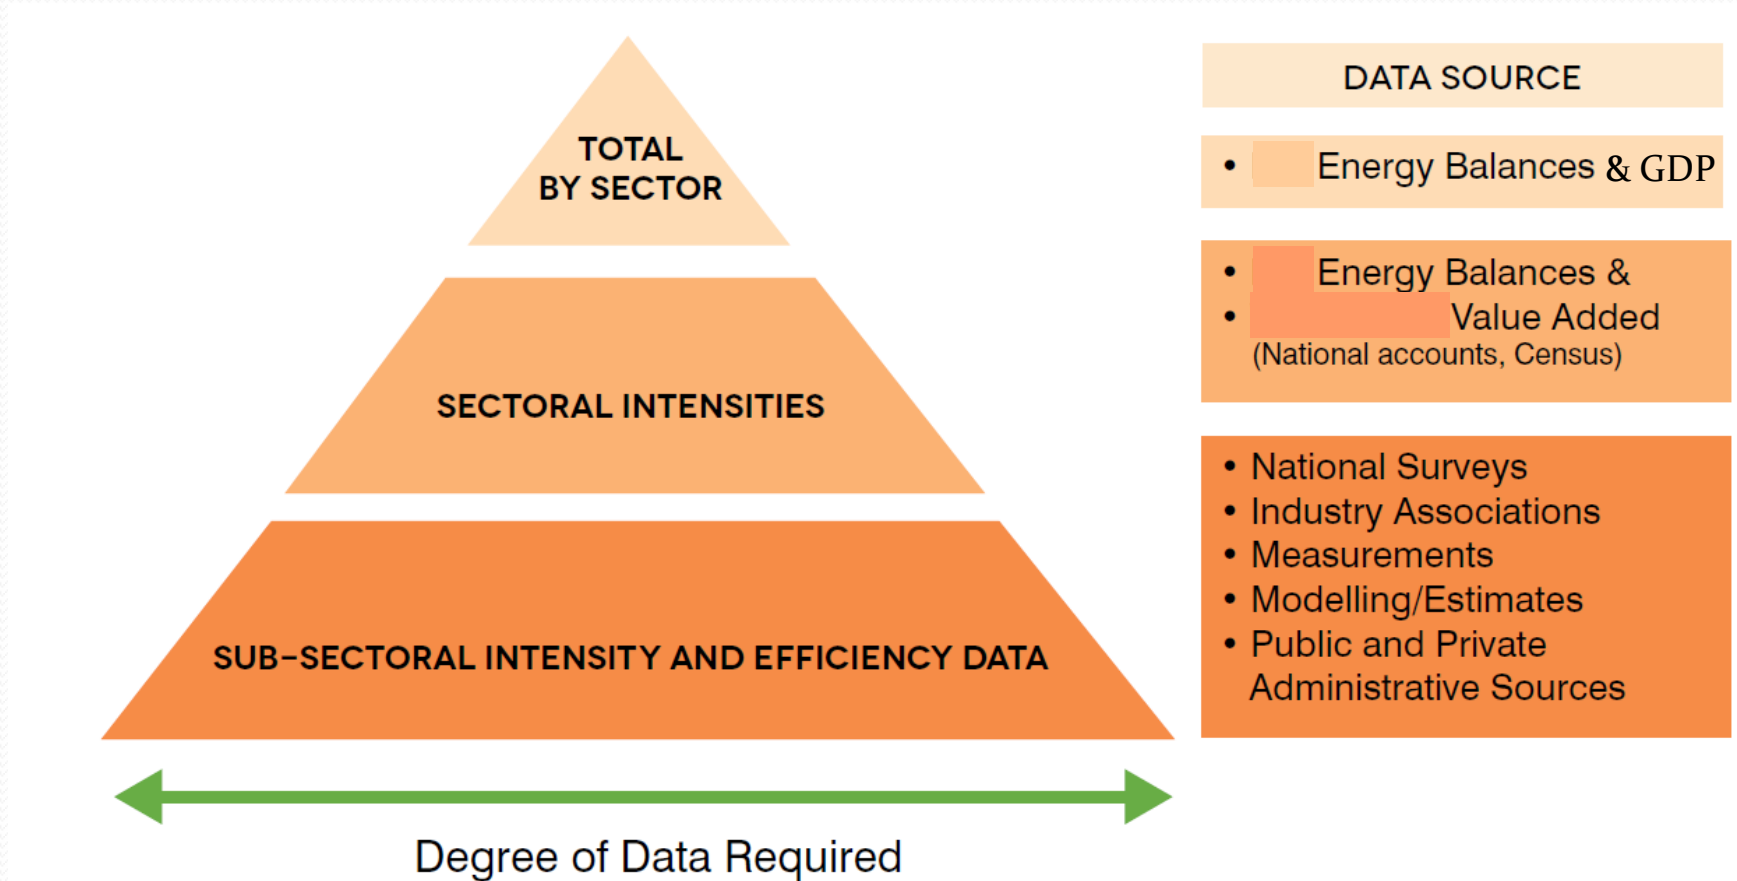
TOTAL BY SECTOR

SECTORAL INTENSITIES

SUB-SECTORAL INTENSITY AND EFFICIENCY DATA

Degree of Data Required

DATA SOURCE

• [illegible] Energy Balances & GDP

• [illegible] Energy Balances &
• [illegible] Value Added
(National accounts, Census)

• National Surveys
• Industry Associations
• Measurements
• Modelling/Estimates
• Public and Private Administrative Sources